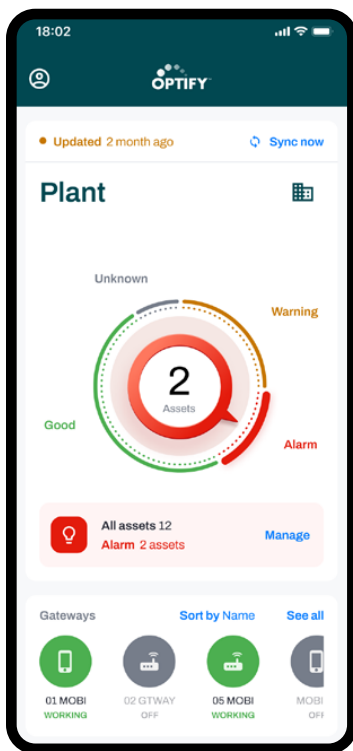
18:02

OPTIFY

Updated 2 month ago
Sync now

Plant

Unknown
Warning
Good
Alarm

2
Assets

All assets 12
Alarm 2 assets
Manage

Gateways
Sort by Name
See all

01 MOBI
WORKING

02 GTWAY
OFF

05 MOBI
WORKING

MOBI
OFF